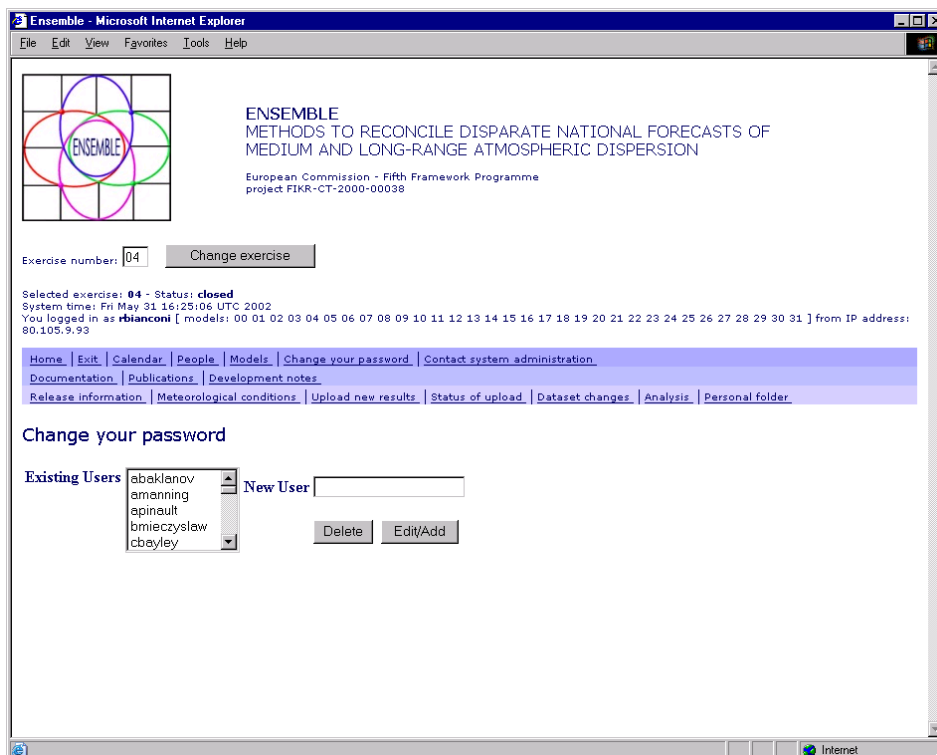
Ensemble - Microsoft Internet Explorer

File Edit View Favorites Tools Help

ENSEMBLE

ENSEMBLE
METHODS TO RECONCILE DISPARATE NATIONAL FORECASTS OF MEDIUM AND LONG-RANGE ATMOSPHERIC DISPERSION

European Commission - Fifth Framework Programme
project FIKR-CT-2000-00038

Exercise number: 04 Change exercise

Selected exercise: 04 - Status: closed
System time: Fri May 31 16:25:06 UTC 2002
You logged in as rbianconi [ models: 00 01 02 03 04 05 06 07 08 09 10 11 12 13 14 15 16 17 18 19 20 21 22 23 24 25 26 27 28 29 30 31 ] from IP address: 80.105.9.93

Home | Exit | Calendar | People | Models | Change your password | Contact system administration
Documentation | Publications | Development notes
Release information | Meteorological conditions | Upload new results | Status of upload | Dataset changes | Analysis | Personal folder

Change your password

Existing Users abaklanov amanning apinault bmieczyslaw cbayley New User

Delete Edit/Add

Internet